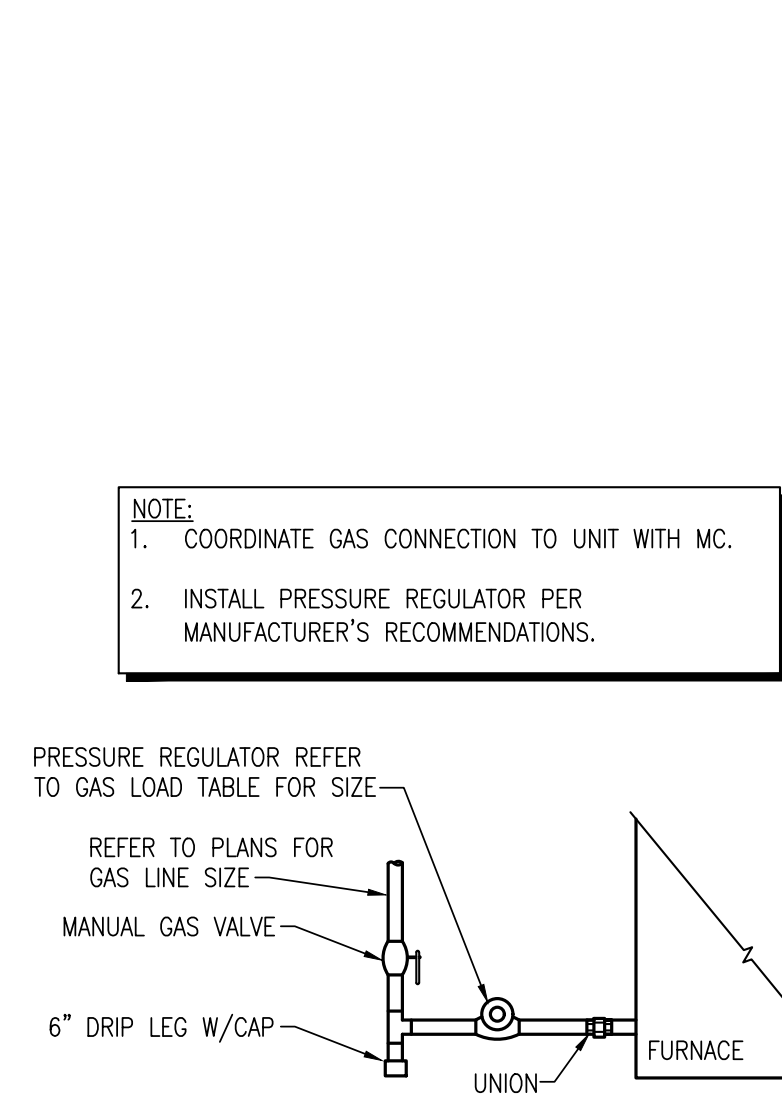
NOTE:
1. COORDINATE GAS CONNECTION TO UNIT WITH MC.

2. INSTALL PRESSURE REGULATOR PER MANUFACTURER'S RECOMMENDATIONS.

PRESSURE REGULATOR REFER TO GAS LOAD TABLE FOR SIZE

REFER TO PLANS FOR GAS LINE SIZE

MANUAL GAS VALVE

6" DRIP LEG W/CAP

UNION

FURNACE